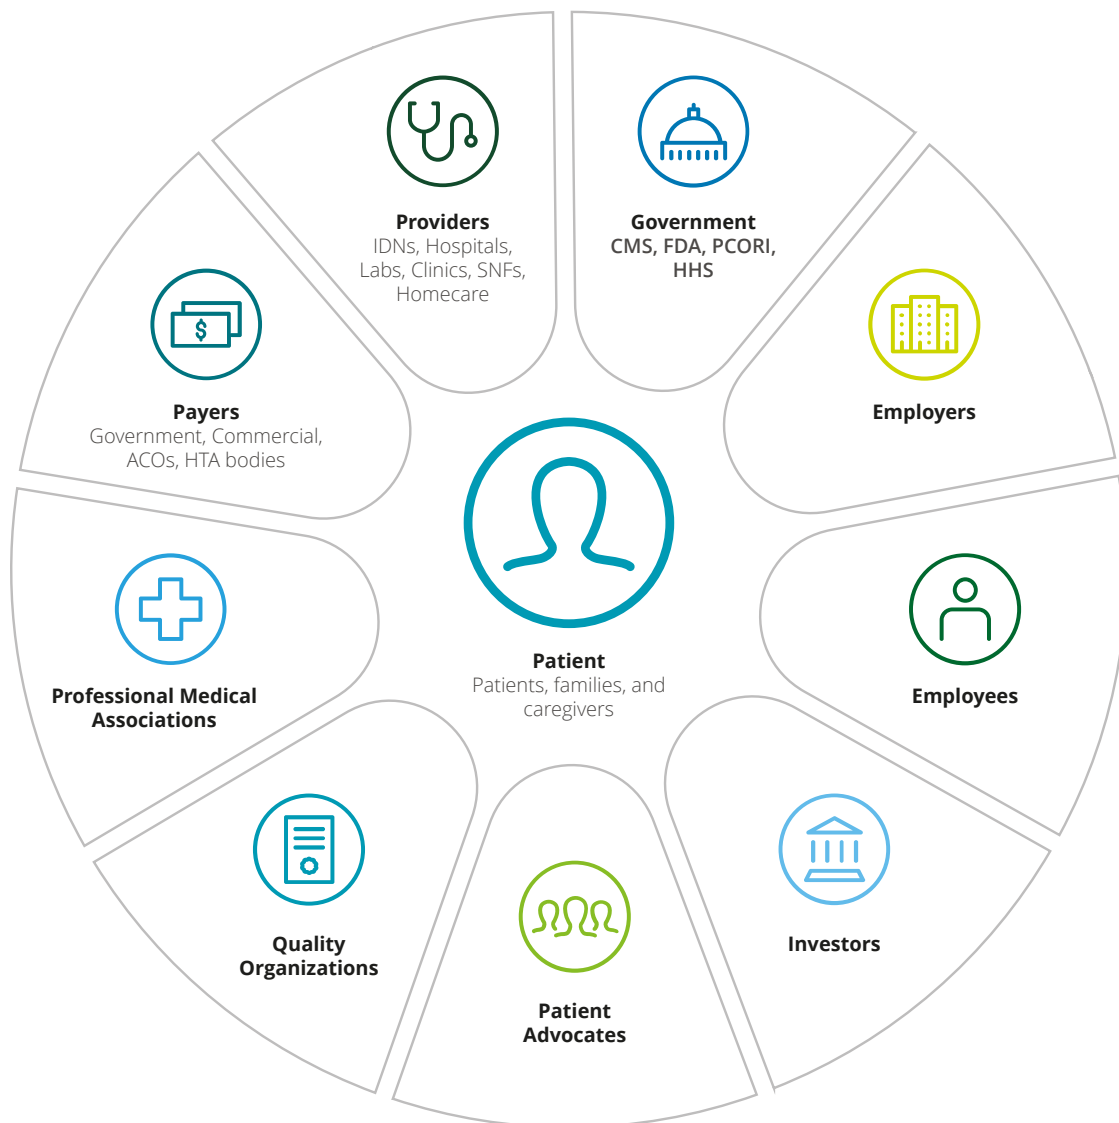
Providers
IDNs, Hospitals, Labs, Clinics, SNFs, Homecare

Government
CMS, FDA, PCORI, HHS

Payers
Government, Commercial, ACOs, HTA bodies

Employers

Patient
Patients, families, and caregivers

Professional Medical Associations

Employees

Quality Organizations

Patient Advocates

Investors